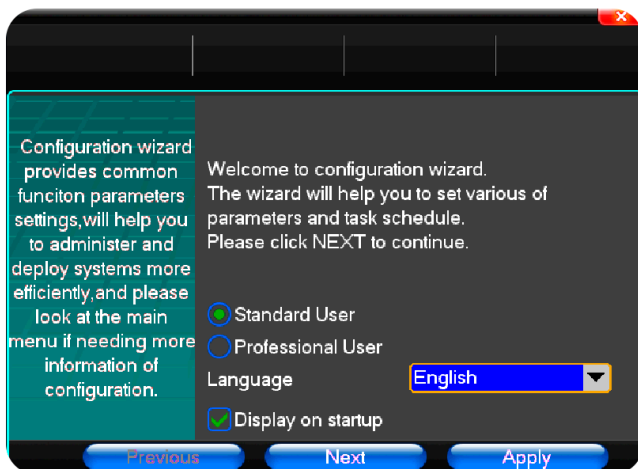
Configuration wizard provides common funciton parameters settings,will help you to administer and deploy systems more efficiently,and please look at the main menu if needing more information of configuration.

Welcome to configuration wizard.
The wizard will help you to set various of parameters and task schedule.
Please click NEXT to continue.

Standard User
Professional User
Language English
Display on startup

Previous Next Apply